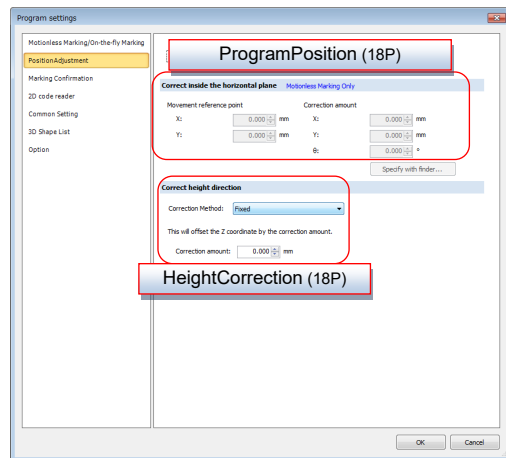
Program settings

Motionless Marking/On-the-fly Marking
PositionAdjustment
Marking Confirmation
2D code reader
Common Setting
3D Shape List
Option

ProgramPosition (18P)

Correct inside the horizontal plane Motionless Marking Only

Movement reference point
X: 0.000 mm
Y: 0.000 mm

Correction amount
X: 0.000 mm
Y: 0.000 mm
θ: 0.000 °

Specify with finder...

Correct height direction

Correction Method: Fixed

This will offset the Z coordinate by the correction amount.

Correction amount: 0.000 mm

HeightCorrection (18P)

OK Cancel